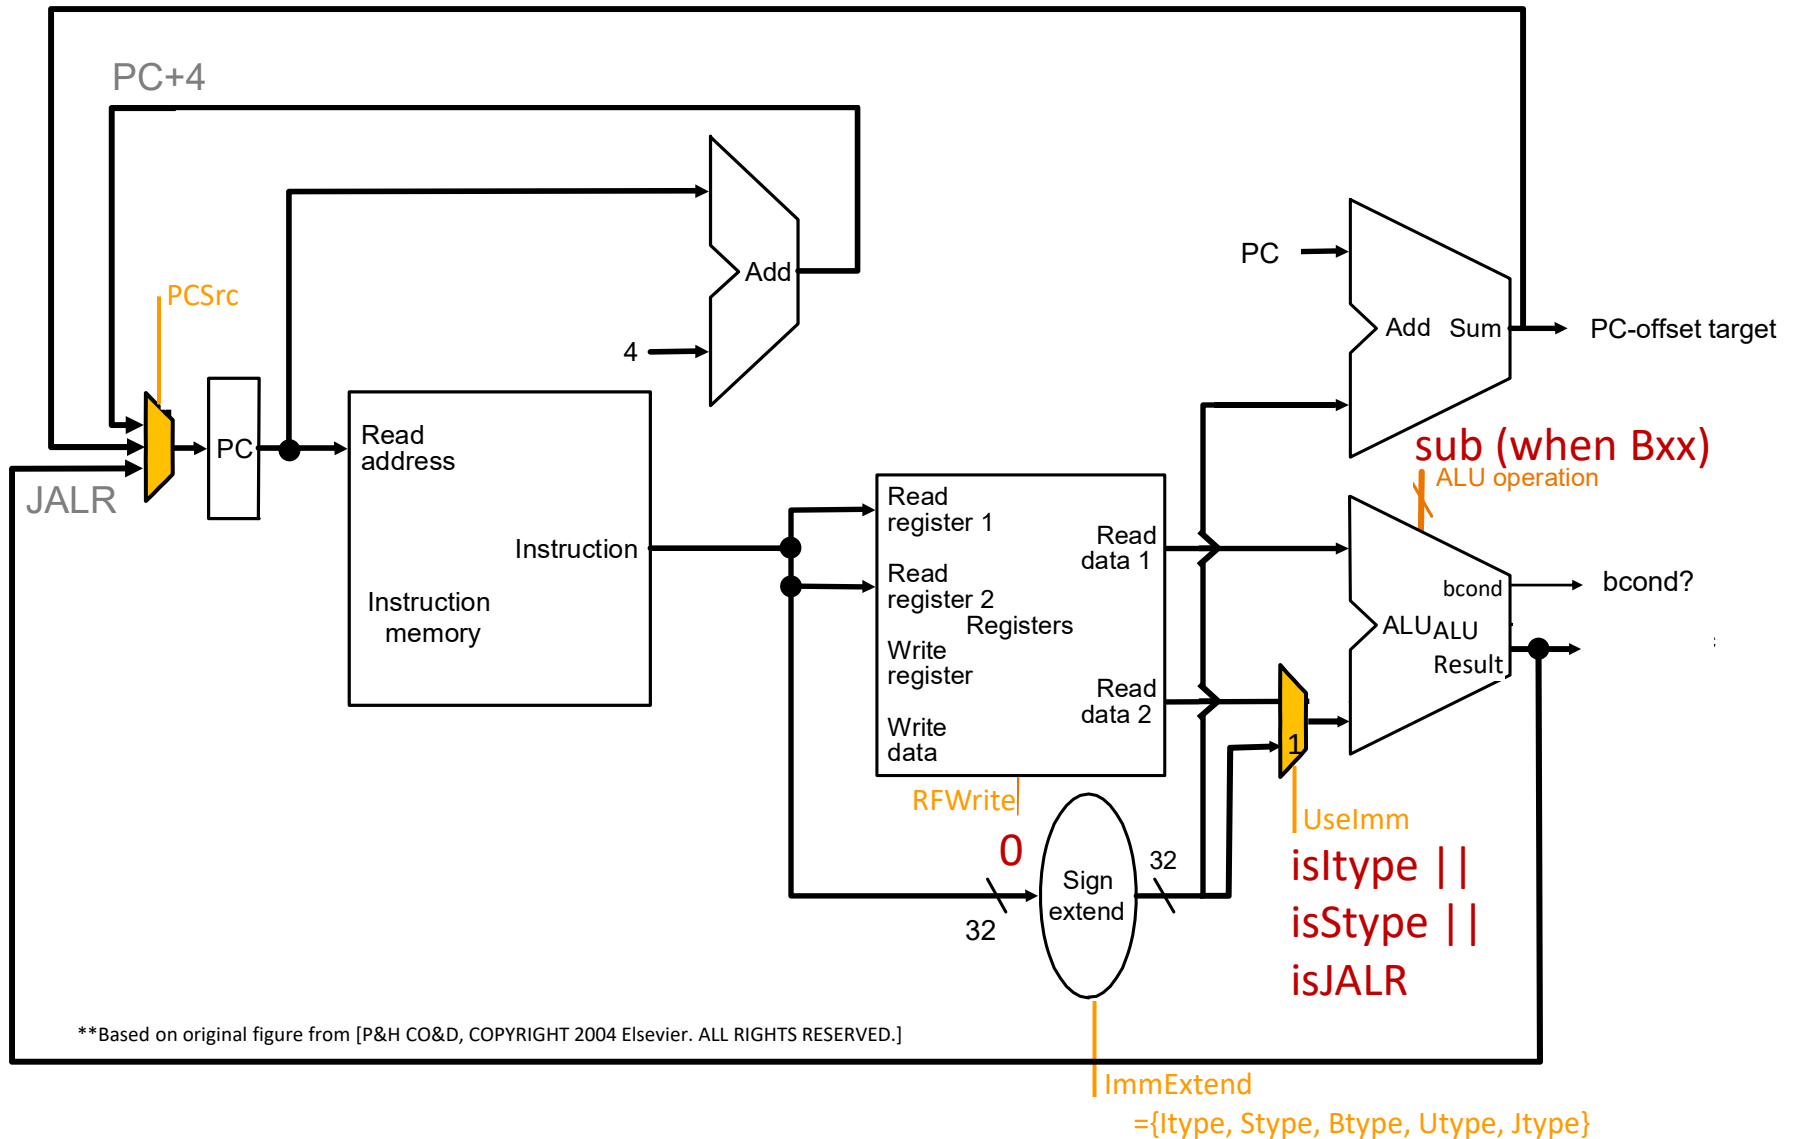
PC+4

PCSrc

JALR

PC

Add

4

Read address

Instruction

Instruction memory

PC

Add Sum

PC-offset target

sub (when Bxx)

ALU operation

Read register 1

Read register 2

Write register

Write data

Registers

Read data 1

Read data 2

bcond

ALU ALU

Result

bcond?

1

RFWrite

0

Sign extend

32

32

UseImm

isItype ||

isStype ||

isJALR

**Based on original figure from [P&H CO&D, COPYRIGHT 2004 Elsevier. ALL RIGHTS RESERVED.]

ImmExtend

={Itype, Stype, Btype, Utype, Jtype}